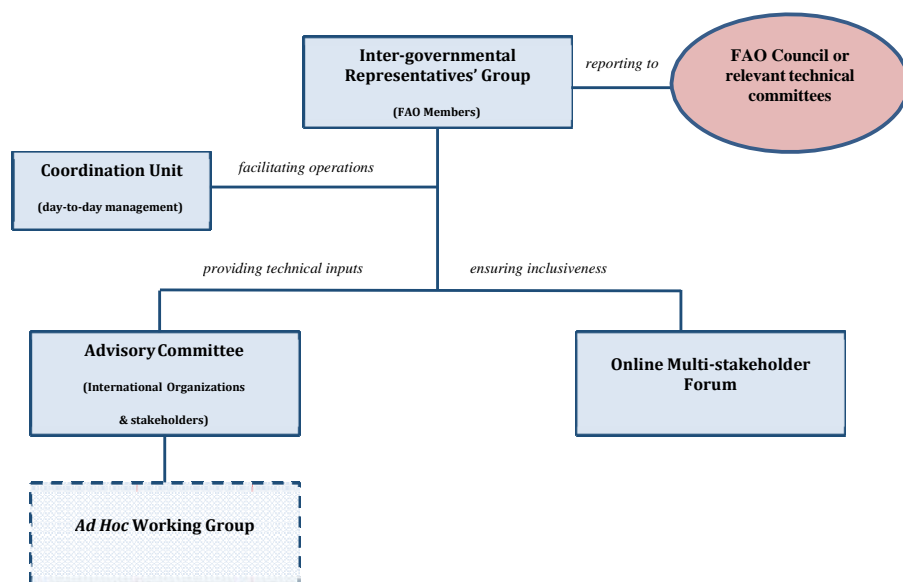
Inter-governmental Representatives' Group

(FAO Members)

reporting to

FAO Council or relevant technical committees

Coordination Unit

(day-to-day management)

facilitating operations

providing technical inputs

ensuring inclusiveness

Advisory Committee

(International Organizations & stakeholders)

Online Multi-stakeholder Forum

*Ad Hoc* Working Group